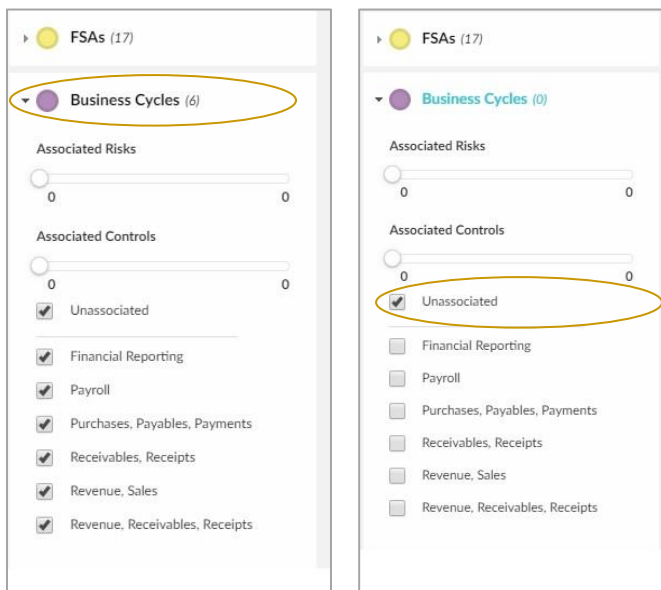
FSAs (17)

Business Cycles (6)

Associated Risks

0 0

Associated Controls

0 0

Unassociated

Financial Reporting

Payroll

Purchases, Payables, Payments

Receivables, Receipts

Revenue, Sales

Revenue, Receivables, Receipts

FSAs (17)

Business Cycles (0)

Associated Risks

0 0

Associated Controls

0 0

Unassociated

Financial Reporting

Payroll

Purchases, Payables, Payments

Receivables, Receipts

Revenue, Sales

Revenue, Receivables, Receipts